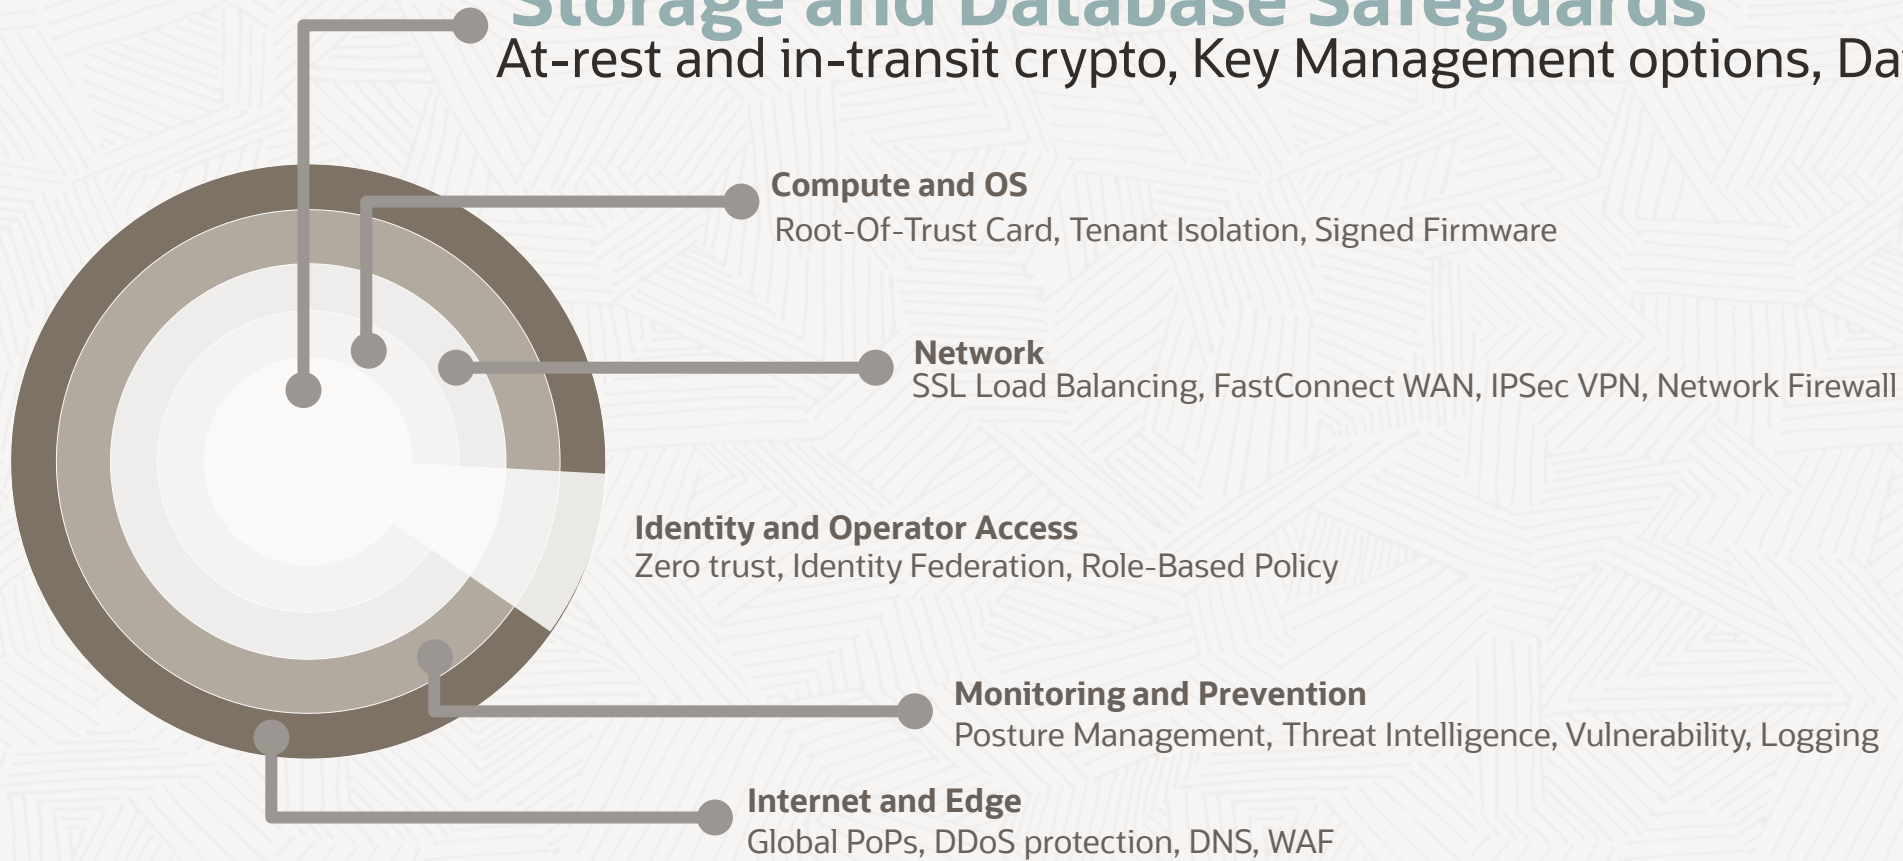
Storage and Database Safeguards
At-rest and in-transit crypto, Key Management options, Da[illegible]

Compute and OS
Root-Of-Trust Card, Tenant Isolation, Signed Firmware

Network
SSL Load Balancing, FastConnect WAN, IPSec VPN, Network Firewall

Identity and Operator Access
Zero trust, Identity Federation, Role-Based Policy

Monitoring and Prevention
Posture Management, Threat Intelligence, Vulnerability, Logging

Internet and Edge
Global PoPs, DDoS protection, DNS, WAF